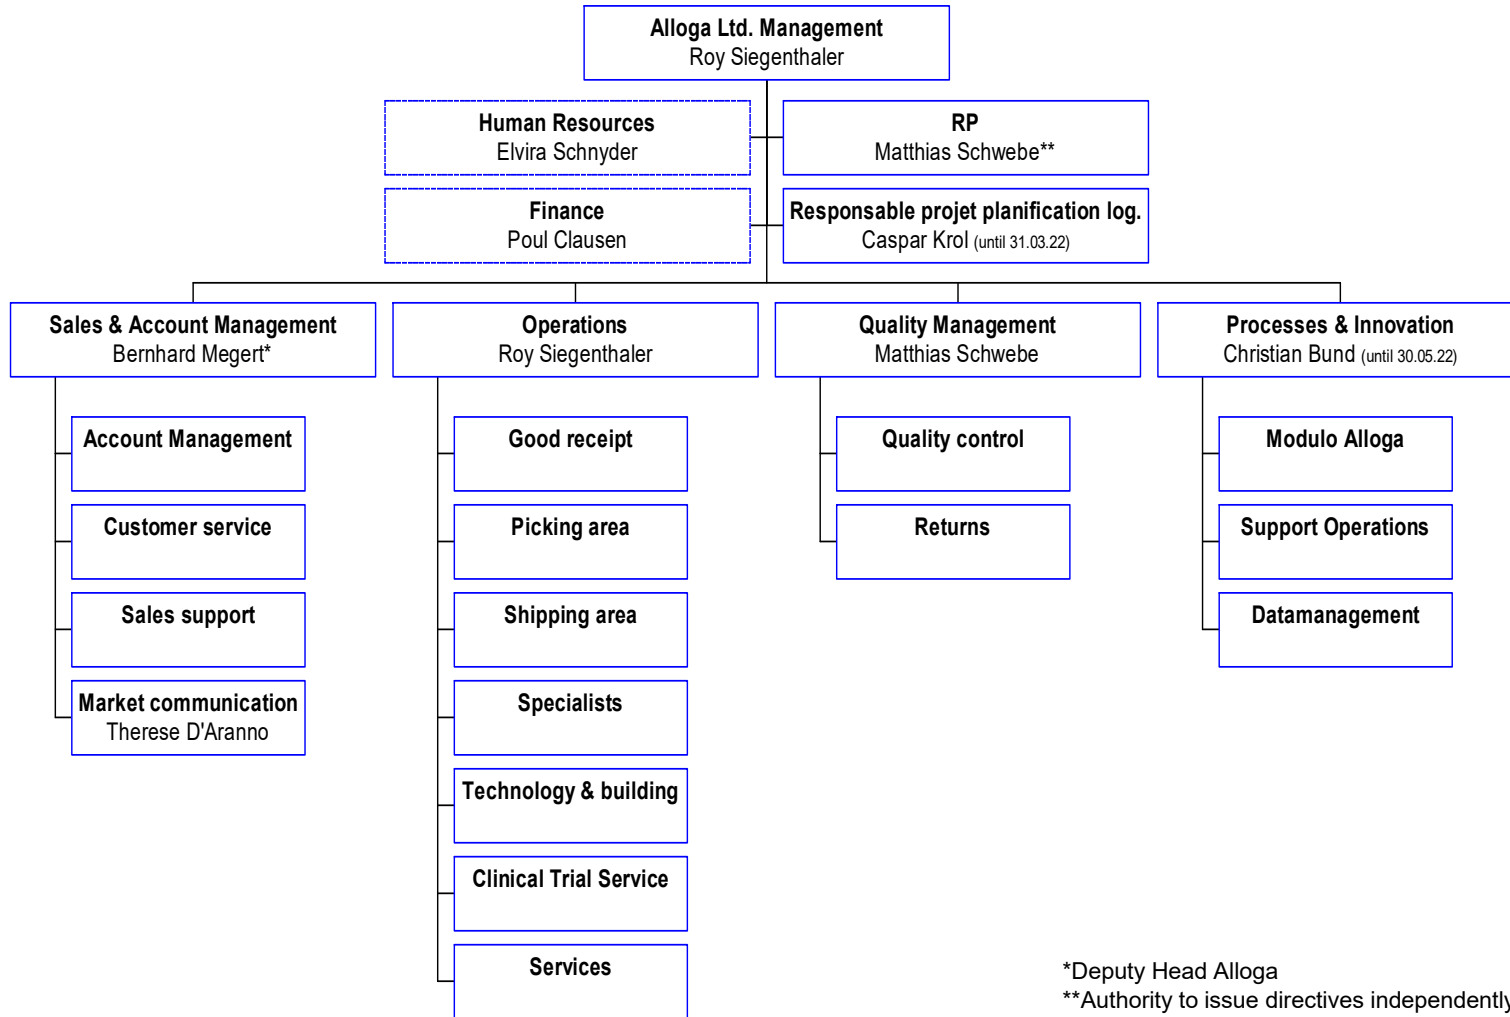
Alloga Ltd. Management
Roy Siegenthaler

Human Resources
Elvira Schnyder

RP
Matthias Schwebe**

Finance
Poul Clausen

Responsable projet planification log.
Caspar Krol (until 31.03.22)

Sales & Account Management
Bernhard Megert*

Account Management

Customer service

Sales support

Market communication
Therese D'Aranno

Operations
Roy Siegenthaler

Good receipt

Picking area

Shipping area

Specialists

Technology & building

Clinical Trial Service

Services

Quality Management
Matthias Schwebe

Quality control

Returns

Processes & Innovation
Christian Bund (until 30.05.22)

Modulo Alloga

Support Operations

Datamanagement

*Deputy Head Alloga
**Authority to issue directives independentl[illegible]